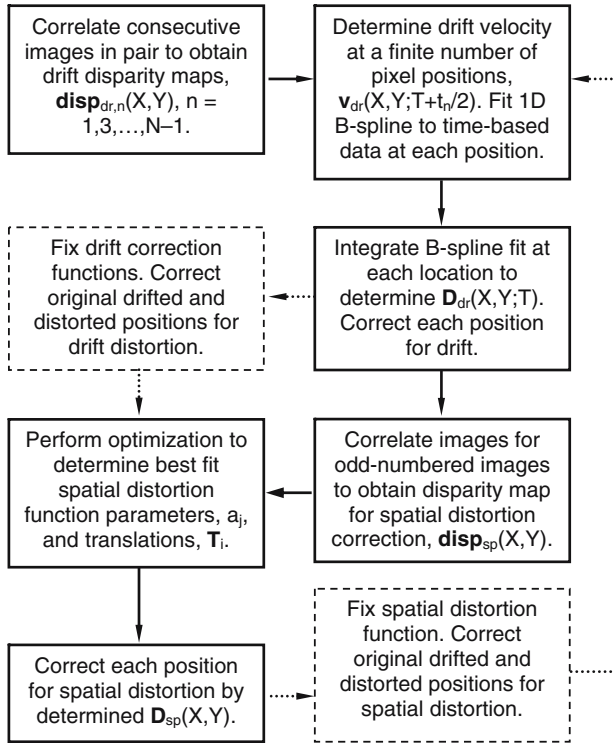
Correlate consecutive images in pair to obtain drift disparity maps, $\mathbf{disp}_{dr,n}(X,Y)$, n = 1,3,…,N–1.

Determine drift velocity at a finite number of pixel positions, $\mathbf{v}_{dr}(X,Y;T+t_n/2)$. Fit 1D B-spline to time-based data at each position.

Fix drift correction functions. Correct original drifted and distorted positions for drift distortion.

Integrate B-spline fit at each location to determine $\mathbf{D}_{dr}(X,Y;T)$. Correct each position for drift.

Perform optimization to determine best fit spatial distortion function parameters, $a_j$, and translations, $\mathbf{T}_i$.

Correlate images for odd-numbered images to obtain disparity map for spatial distortion correction, $\mathbf{disp}_{sp}(X,Y)$.

Correct each position for spatial distortion by determined $\mathbf{D}_{sp}(X,Y)$.

Fix spatial distortion function. Correct original drifted and distorted positions for spatial distortion.